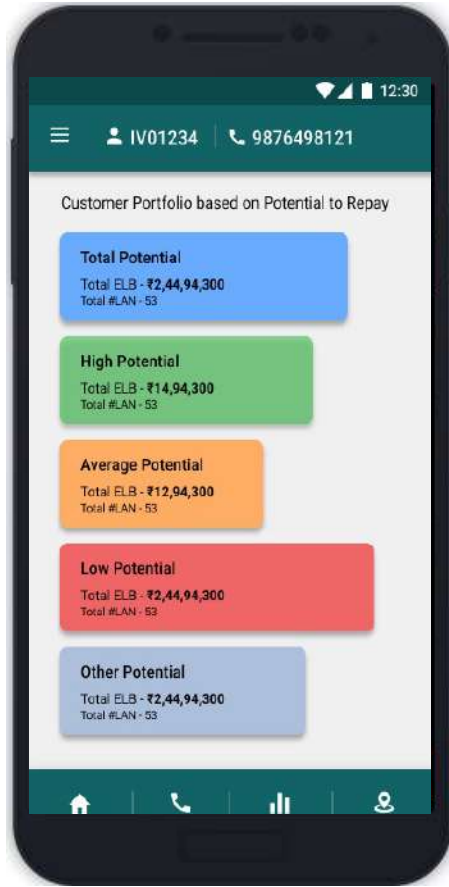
12:30

IV01234 9876498121

Customer Portfolio based on Potential to Repay

Total Potential
Total ELB - ₹2,44,94,300
Total #LAN - 53

High Potential
Total ELB - ₹14,94,300
Total #LAN - 53

Average Potential
Total ELB - ₹12,94,300
Total #LAN - 53

Low Potential
Total ELB - ₹2,44,94,300
Total #LAN - 53

Other Potential
Total ELB - ₹2,44,94,300
Total #LAN - 53